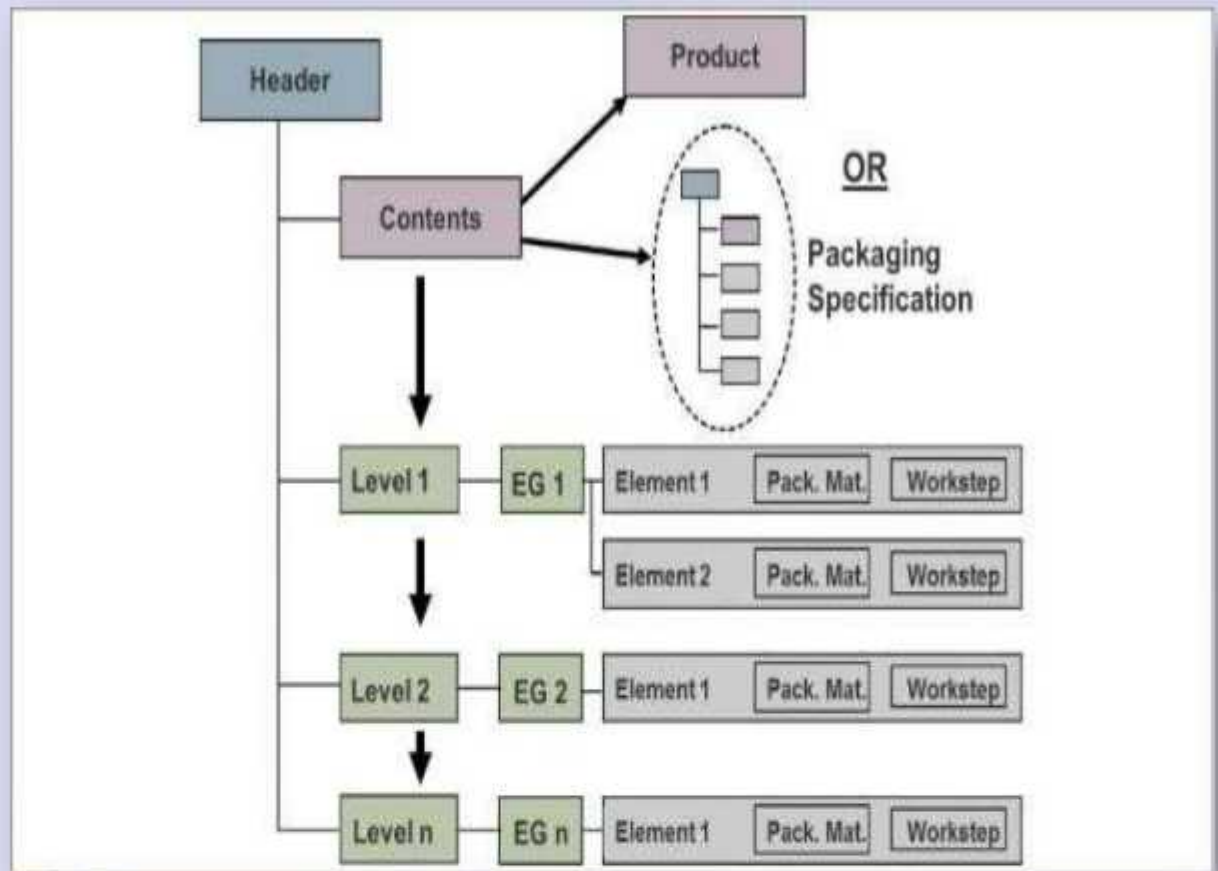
Header

Product

OR

Contents

Packaging Specification

Level 1

EG 1

Element 1

Pack. Mat.

Workstep

Element 2

Pack. Mat.

Workstep

Level 2

EG 2

Element 1

Pack. Mat.

Workstep

Level n

EG n

Element 1

Pack. Mat.

Workstep